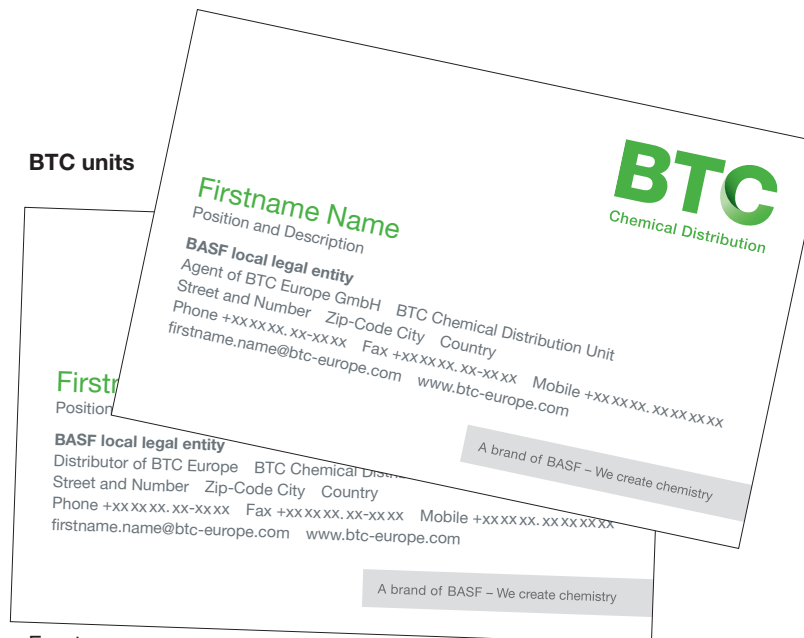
BTC units

BTC
Chemical Distribution

Firstname Name
Position and Description

BASF local legal entity
Agent of BTC Europe GmbH BTC Chemical Distribution Unit
Street and Number Zip-Code City Country
Phone +xx xx xx. xx-xx xx Fax +xx xx xx. xx-xx xx Mobile +xx xx xx. xx xx xx xx
firstname.name@btc-europe.com www.btc-europe.com

A brand of BASF – We create chemistry

Firstn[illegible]
Position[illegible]

BASF local legal entity
Distributor of BTC Europe BTC Chemical Distr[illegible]
Street and Number Zip-Code City Country
Phone +xx xx xx. xx-xx xx Fax +xx xx xx. xx-xx xx Mobile +xx xx xx. xx xx xx xx
firstname.name@btc-europe.com www.btc-europe.com

A brand of BASF – We create chemistry

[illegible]